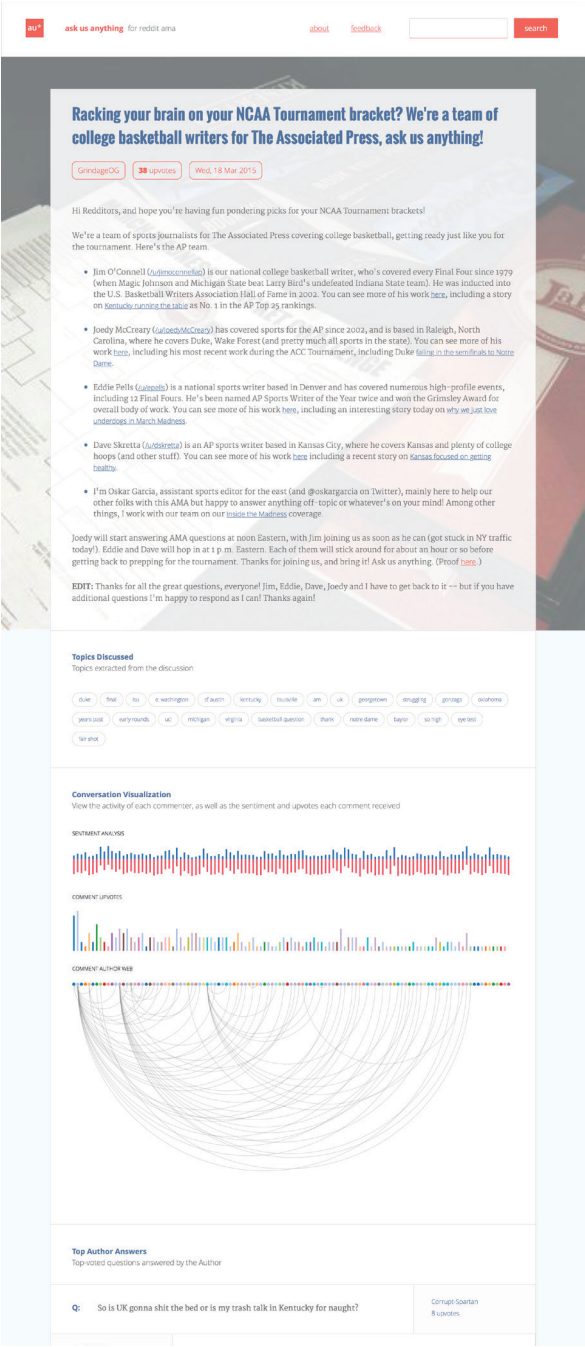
au* ask us anything for reddit ama about feedback search

Racking your brain on your NCAA Tournament bracket? We're a team of college basketball writers for The Associated Press, ask us anything!

GrindageOG 38 upvotes Wed, 18 Mar 2015

Hi Redditors, and hope you're having fun pondering picks for your NCAA Tournament brackets!

We're a team of sports journalists for The Associated Press covering college basketball, getting ready just like you for the tournament. Here's the AP team.

- Jim O'Connell (/u/jimoconnellap) is our national college basketball writer, who's covered every Final Four since 1979 (when Magic Johnson and Michigan State beat Larry Bird's undefeated Indiana State team). He was inducted into the U.S. Basketball Writers Association Hall of Fame in 2002. You can see more of his work here, including a story on Kentucky running the table as No. 1 in the AP Top 25 rankings.
- Joedy McCreary (/u/JoedyMcCreary) has covered sports for the AP since 2002, and is based in Raleigh, North Carolina, where he covers Duke, Wake Forest (and pretty much all sports in the state). You can see more of his work here, including his most recent work during the ACC Tournament, including Duke falling in the semifinals to Notre Dame.
- Eddie Pells (/u/epells) is a national sports writer based in Denver and has covered numerous high-profile events, including 12 Final Fours. He's been named AP Sports Writer of the Year twice and won the Grimsley Award for overall body of work. You can see more of his work here, including an interesting story today on why we just love underdogs in March Madness.
- Dave Skretta (/u/dskretta) is an AP sports writer based in Kansas City, where he covers Kansas and plenty of college hoops (and other stuff). You can see more of his work here including a recent story on Kansas focused on getting healthy.
- I'm Oskar Garcia, assistant sports editor for the east (and @oskargarcia on Twitter), mainly here to help our other folks with this AMA but happy to answer anything off-topic or whatever's on your mind! Among other things, I work with our team on our Inside the Madness coverage.

Joedy will start answering AMA questions at noon Eastern, with Jim joining us as soon as he can (got stuck in NY traffic today!). Eddie and Dave will hop in at 1 p.m. Eastern. Each of them will stick around for about an hour or so before getting back to prepping for the tournament. Thanks for joining us, and bring it! Ask us anything. (Proof here.)

EDIT: Thanks for all the great questions, everyone! Jim, Eddie, Dave, Joedy and I have to get back to it -- but if you have additional questions I'm happy to respond as I can! Thanks again!

Topics Discussed
Topics extracted from the discussion

duke final ou st. washington of austin kentucky louisville am uk georgetown struggling gonzaga oklahoma years past early rounds ucl michigan virginia basketball question thank notre dame baylor so high eye test fair shot

Conversation Visualization
View the activity of each commenter, as well as the sentiment and upvotes each comment received

SENTIMENT ANALYSIS

COMMENT UPVOTES

COMMENT AUTHOR WEB

Top Author Answers
Top-voted questions answered by the Author

Q: So is UK gonna shit the bed or is my trash talk in Kentucky for naught?

Corrupt-Spartan
8 upvotes